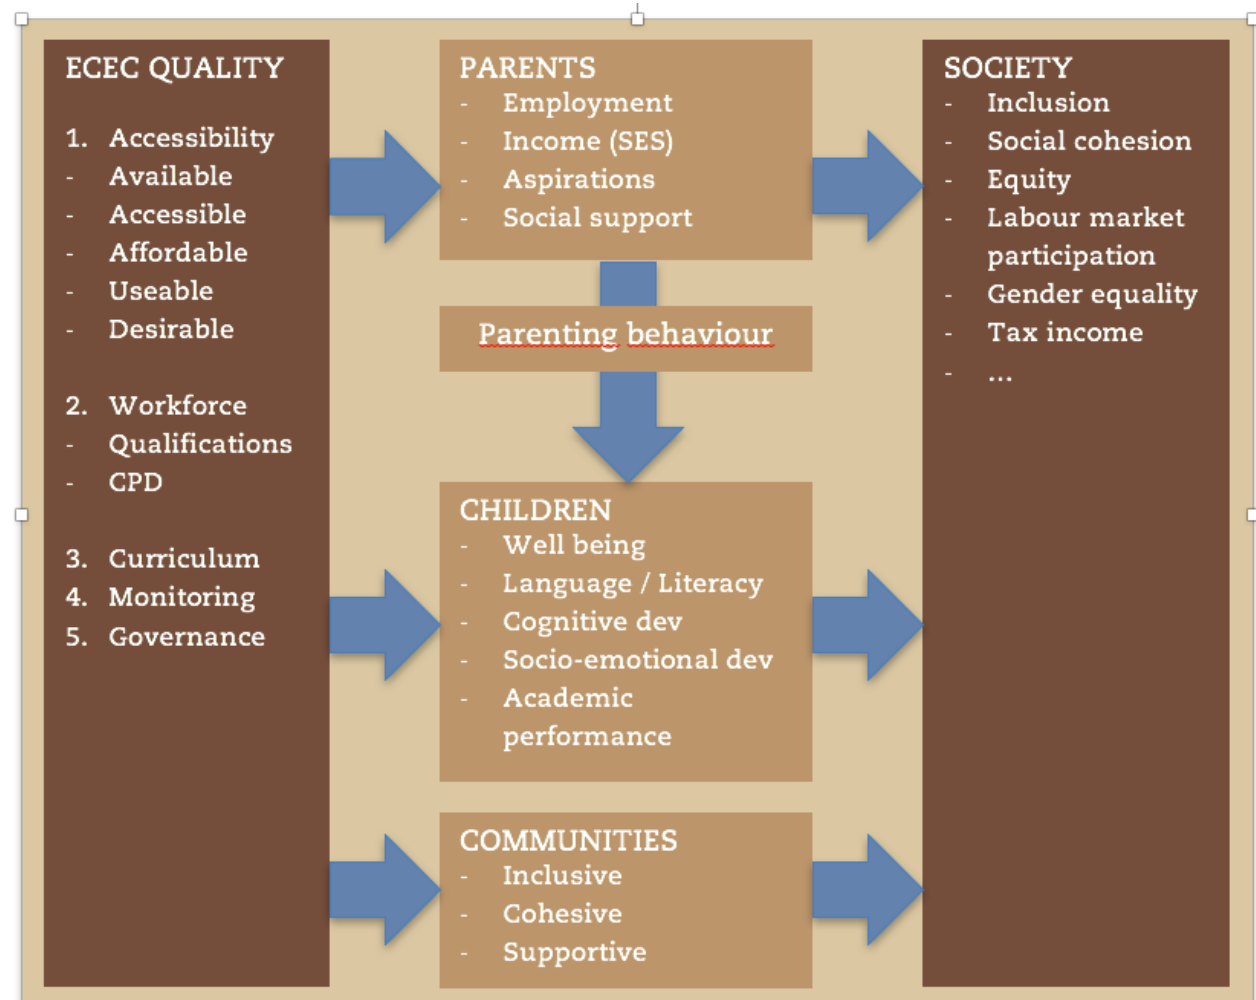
ECEC QUALITY

1. Accessibility
- Available
- Accessible
- Affordable
- Useable
- Desirable

2. Workforce
- Qualifications
- CPD

3. Curriculum
4. Monitoring
5. Governance

PARENTS
- Employment
- Income (SES)
- Aspirations
- Social support

Parenting behaviour

CHILDREN
- Well being
- Language / Literacy
- Cognitive dev
- Socio-emotional dev
- Academic performance

COMMUNITIES
- Inclusive
- Cohesive
- Supportive

SOCIETY
- Inclusion
- Social cohesion
- Equity
- Labour market participation
- Gender equality
- Tax income
- ...